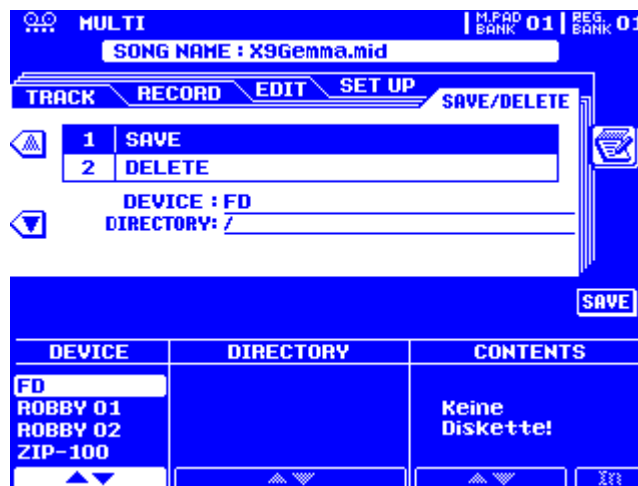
MULTI
M.PAD BANK 01 | REG. BANK 01
SONG NAME : X9Gemma.mid

TRACK RECORD EDIT SET UP SAVE/DELETE

| 1 | SAVE |
|---|---|
| 2 | DELETE |

DEVICE : FD
DIRECTORY: /

SAVE

| DEVICE | DIRECTORY | CONTENTS |
|---|---|---|
| FD<br>ROBBY 01<br>ROBBY 02<br>ZIP-100 | | Keine Diskette! |